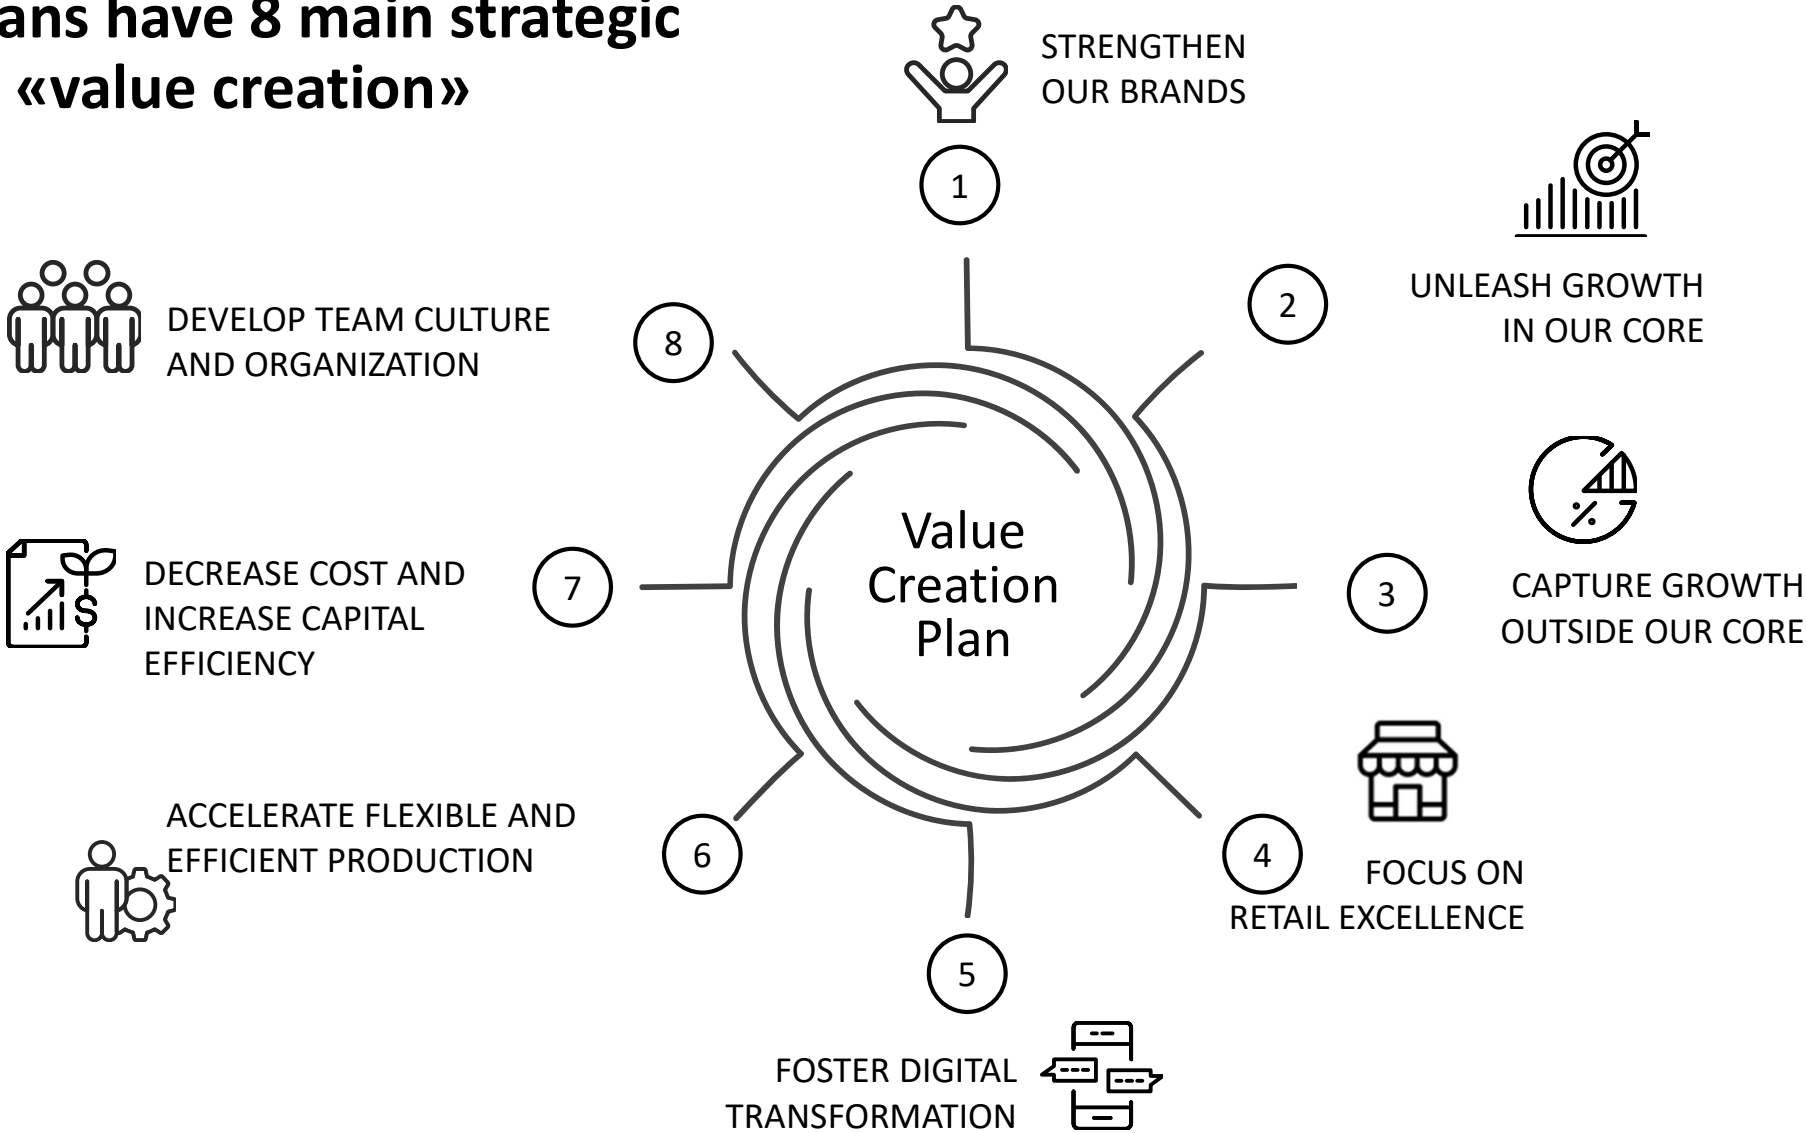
ans have 8 main strategic «value creation»

STRENGTHEN OUR BRANDS

1

UNLEASH GROWTH IN OUR CORE

2

DEVELOP TEAM CULTURE AND ORGANIZATION

8

Value Creation Plan

DECREASE COST AND INCREASE CAPITAL EFFICIENCY

7

3

CAPTURE GROWTH OUTSIDE OUR CORE

ACCELERATE FLEXIBLE AND EFFICIENT PRODUCTION

6

4

FOCUS ON RETAIL EXCELLENCE

5

FOSTER DIGITAL TRANSFORMATION